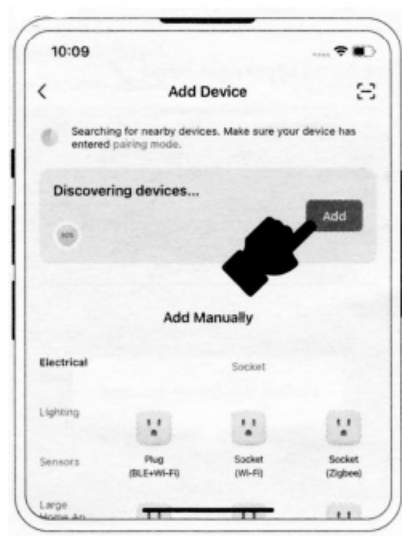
10:09

<

Add Device

Searching for nearby devices. Make sure your device has entered pairing mode.

Discovering devices...

Add

30%

Add Manually

Electrical

Socket

Lighting

Sensors

Plug (BLE+Wi-Fi)

Socket (Wi-Fi)

Socket (Zigbee)

Large Home Ap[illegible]